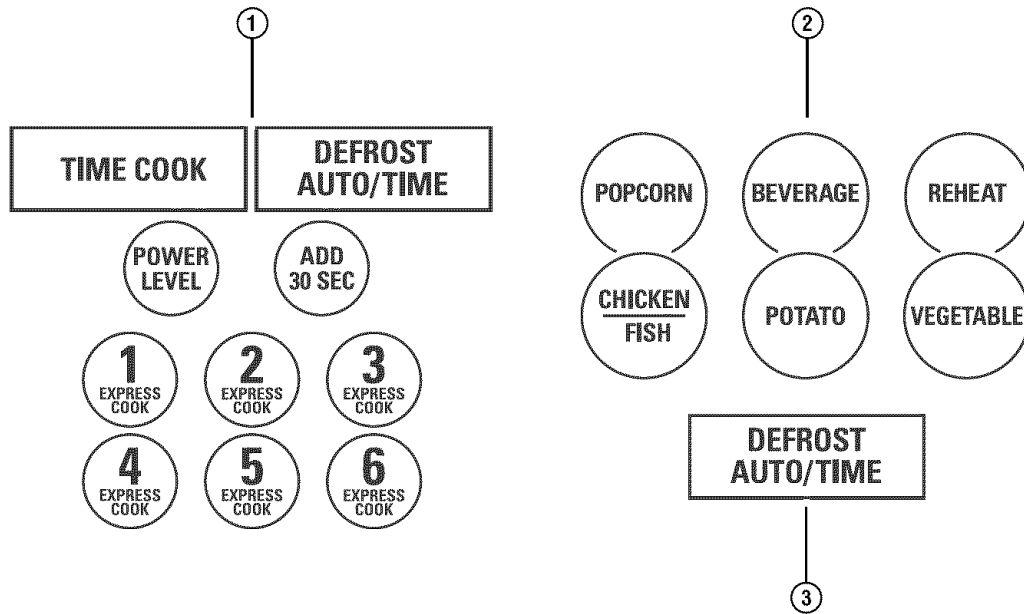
①

TIME COOK

DEFROST AUTO/TIME

POWER LEVEL

ADD 30 SEC

1 EXPRESS COOK

2 EXPRESS COOK

3 EXPRESS COOK

4 EXPRESS COOK

5 EXPRESS COOK

6 EXPRESS COOK

②

POPCORN

BEVERAGE

REHEAT

CHICKEN FISH

POTATO

VEGETABLE

DEFROST AUTO/TIME

③